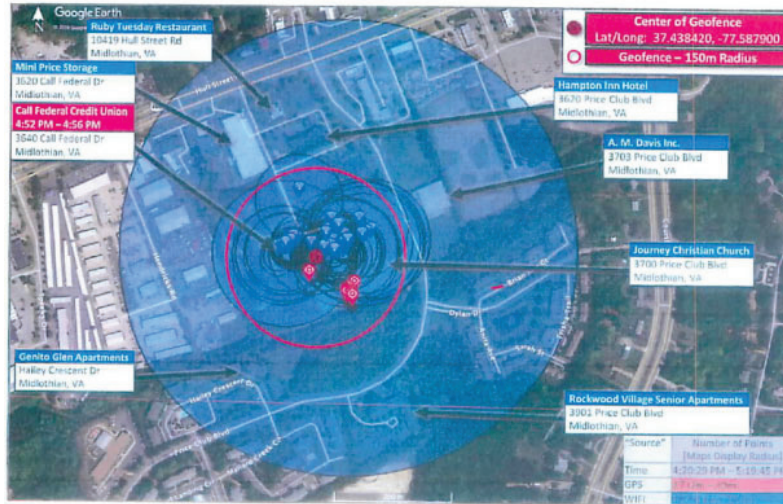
Google Earth

N

Ruby Tuesday Restaurant
10419 Hull Street Rd
Midlothian, VA

Center of Geofence
Lat/Long: 37.438420, -77.587900

Geofence – 150m Radius

Mini Price Storage
3620 Call Federal Dr
Midlothian, VA

Call Federal Credit Union
4:52 PM – 4:56 PM
3640 Call Federal Dr
Midlothian, VA

Hampton Inn Hotel
3620 Price Club Blvd
Midlothian, VA

A. M. Davis Inc.
3703 Price Club Blvd
Midlothian, VA

Journey Christian Church
3700 Price Club Blvd
Midlothian, VA

Hull Street

Dylan Dr

Genito Glen Apartments
Hailey Crescent Dr
Midlothian, VA

Rockwood Village Senior Apartments
3901 Price Club Blvd
Midlothian, VA

| "Source" | Number of Points (Maps Display Radius) |
|---|---|
| Time | 4:20:29 PM – 5:19:45 PM |
| GPS | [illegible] |
| WIFI | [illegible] |